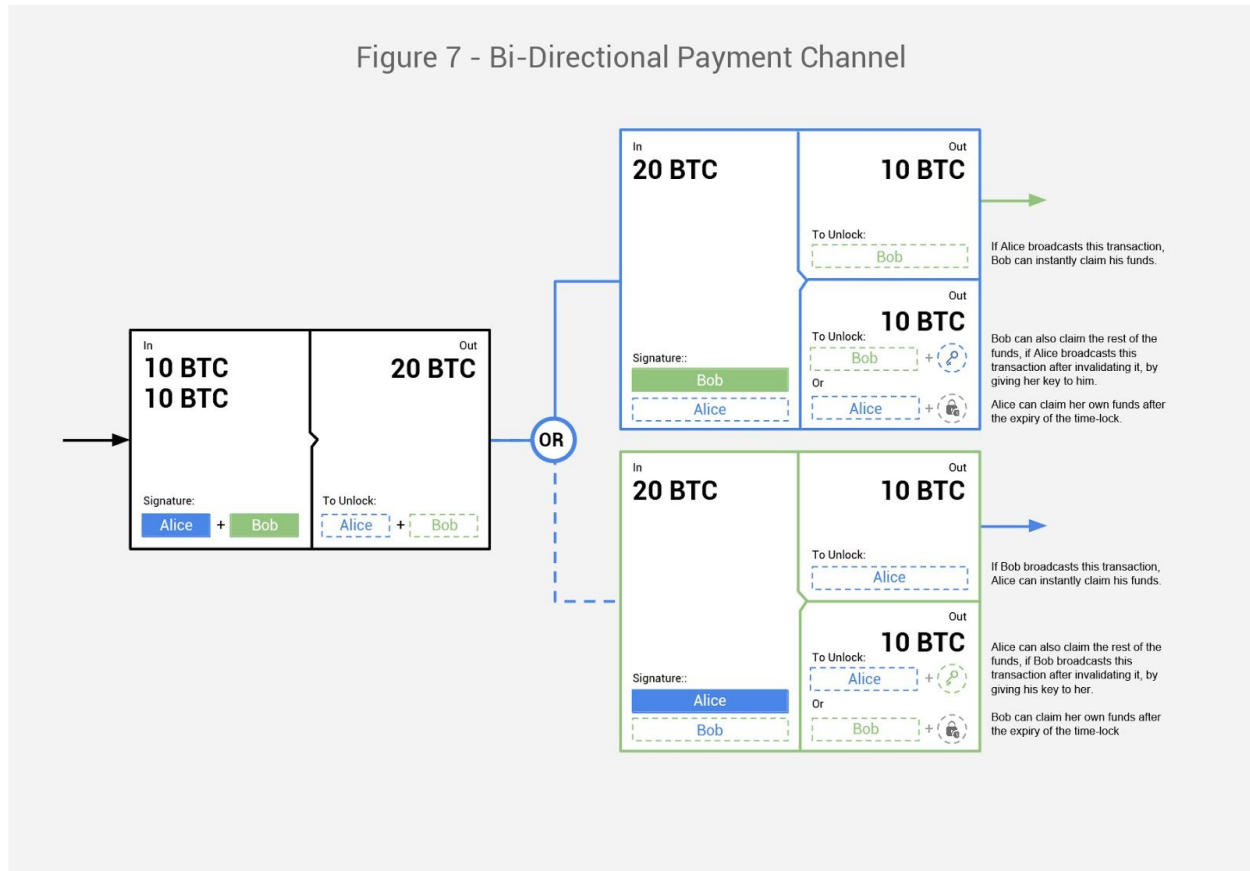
Figure 7 - Bi-Directional Payment Channel

In
10 BTC
10 BTC

Signature:
Alice + Bob

Out
20 BTC

To Unlock:
Alice + Bob

OR

In
20 BTC

Signature::
Bob
Alice

Out
10 BTC

To Unlock:
Bob

If Alice broadcasts this transaction, Bob can instantly claim his funds.

Out
10 BTC
To Unlock:
Bob +
Or
Alice +

Bob can also claim the rest of the funds, if Alice broadcasts this transaction after invalidating it, by giving her key to him.

Alice can claim her own funds after the expiry of the time-lock.

In
20 BTC

Signature::
Alice
Bob

Out
10 BTC

To Unlock:
Alice

If Bob broadcasts this transaction, Alice can instantly claim his funds.

Out
10 BTC
To Unlock:
Alice +
Or
Bob +

Alice can also claim the rest of the funds, if Bob broadcasts this transaction after invalidating it, by giving his key to her.

Bob can claim her own funds after the expiry of the time-lock